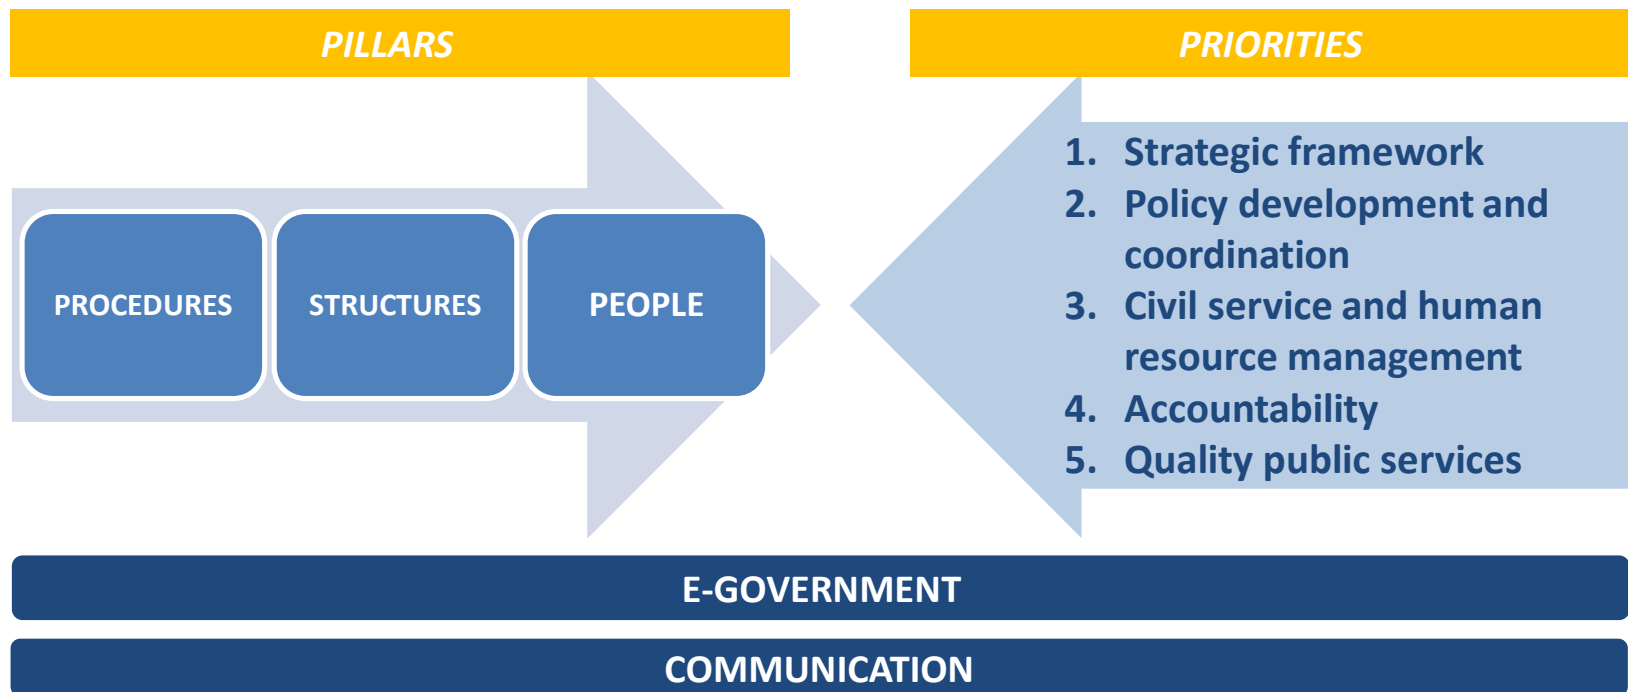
PILLARS

PRIORITIES

PROCEDURES

STRUCTURES

PEOPLE

1. Strategic framework
2. Policy development and coordination
3. Civil service and human resource management
4. Accountability
5. Quality public services

E-GOVERNMENT

COMMUNICATION